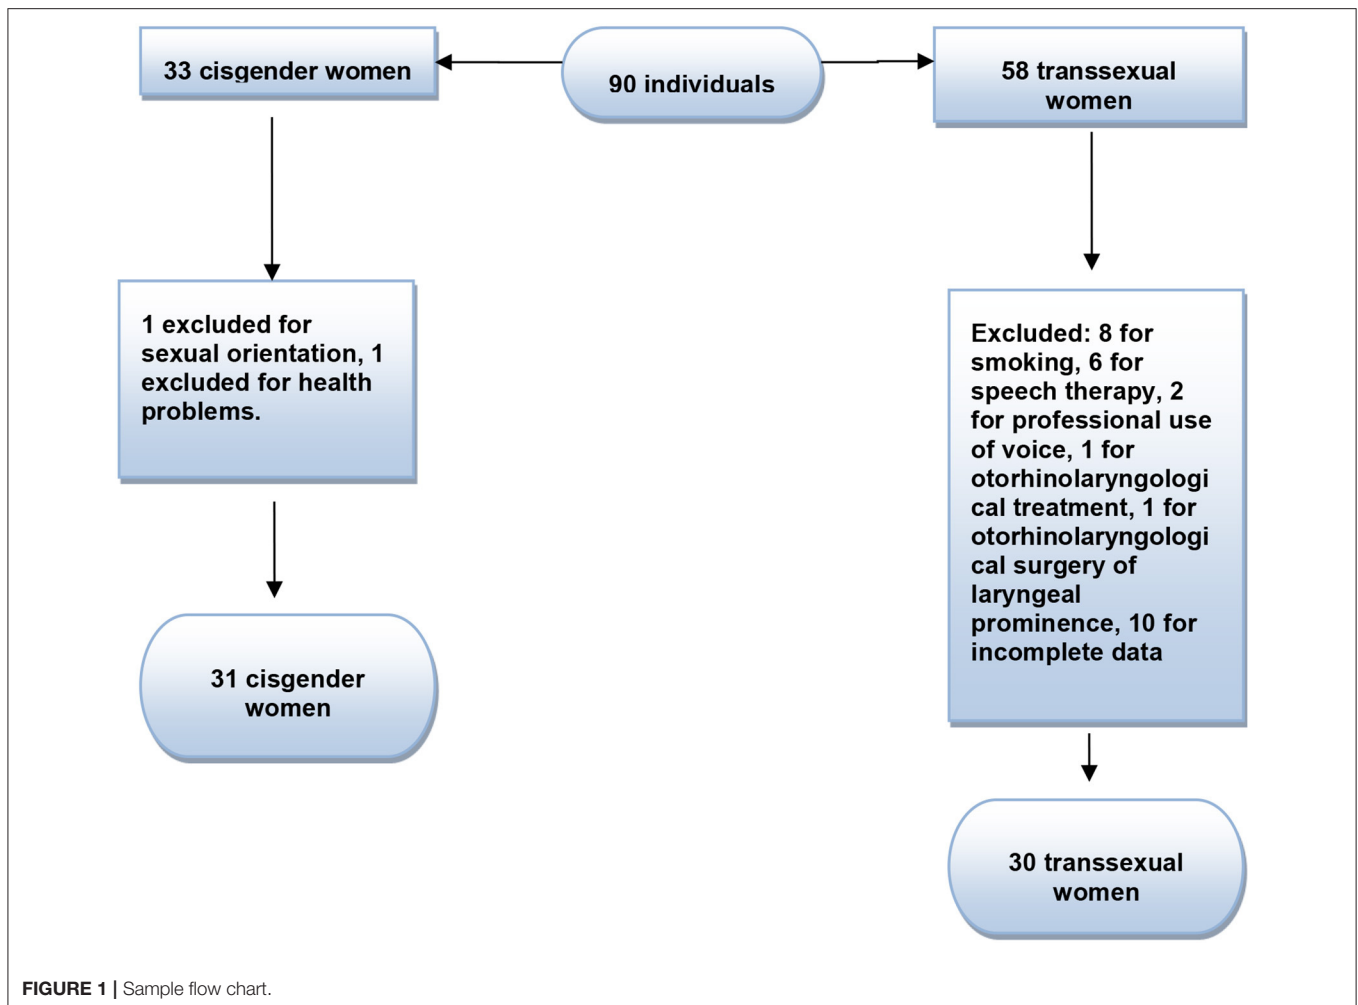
33 cisgender women

90 individuals

58 transsexual women

1 excluded for sexual orientation, 1 excluded for health problems.

Excluded: 8 for smoking, 6 for speech therapy, 2 for professional use of voice, 1 for otorhinolaryngological treatment, 1 for otorhinolaryngological surgery of laryngeal prominence, 10 for incomplete data

31 cisgender women

30 transsexual women

FIGURE 1 | Sample flow chart.